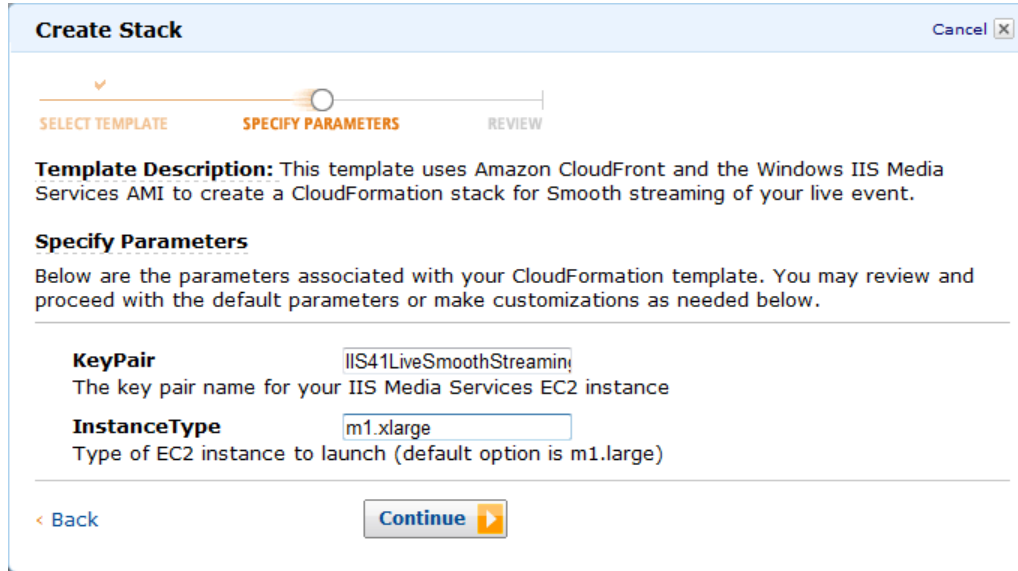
Create Stack

Cancel

SELECT TEMPLATE SPECIFY PARAMETERS REVIEW

Template Description: This template uses Amazon CloudFront and the Windows IIS Media Services AMI to create a CloudFormation stack for Smooth streaming of your live event.

Specify Parameters

Below are the parameters associated with your CloudFormation template. You may review and proceed with the default parameters or make customizations as needed below.

KeyPair IIS41LiveSmoothStreamin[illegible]
The key pair name for your IIS Media Services EC2 instance

InstanceType m1.xlarge
Type of EC2 instance to launch (default option is m1.large)

‹ Back

Continue